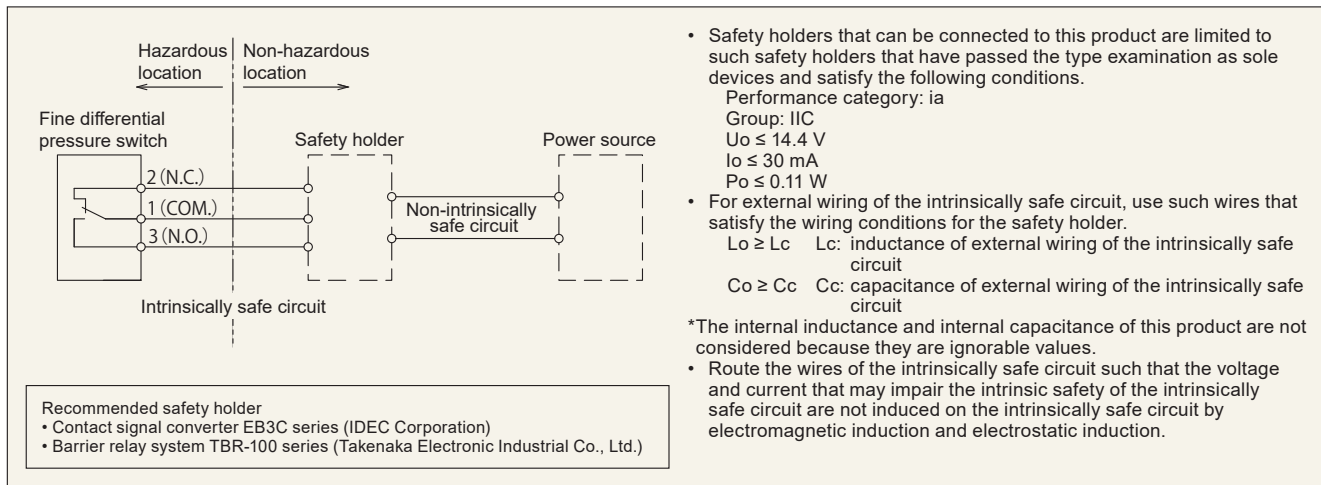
Hazardous location

Non-hazardous location

Fine differential pressure switch

Safety holder

Power source

2 (N.C.)

1 (COM.)

3 (N.O.)

Non-intrinsically safe circuit

Intrinsically safe circuit

Recommended safety holder
• Contact signal converter EB3C series (IDEC Corporation)
• Barrier relay system TBR-100 series (Takenaka Electronic Industrial Co., Ltd.)

• Safety holders that can be connected to this product are limited to such safety holders that have passed the type examination as sole devices and satisfy the following conditions.
Performance category: ia
Group: IIC
Uo ≤ 14.4 V
Io ≤ 30 mA
Po ≤ 0.11 W
• For external wiring of the intrinsically safe circuit, use such wires that satisfy the wiring conditions for the safety holder.
Lo ≥ Lc Lc: inductance of external wiring of the intrinsically safe circuit
Co ≥ Cc Cc: capacitance of external wiring of the intrinsically safe circuit
*The internal inductance and internal capacitance of this product are not considered because they are ignorable values.
• Route the wires of the intrinsically safe circuit such that the voltage and current that may impair the intrinsic safety of the intrinsically safe circuit are not induced on the intrinsically safe circuit by electromagnetic induction and electrostatic induction.